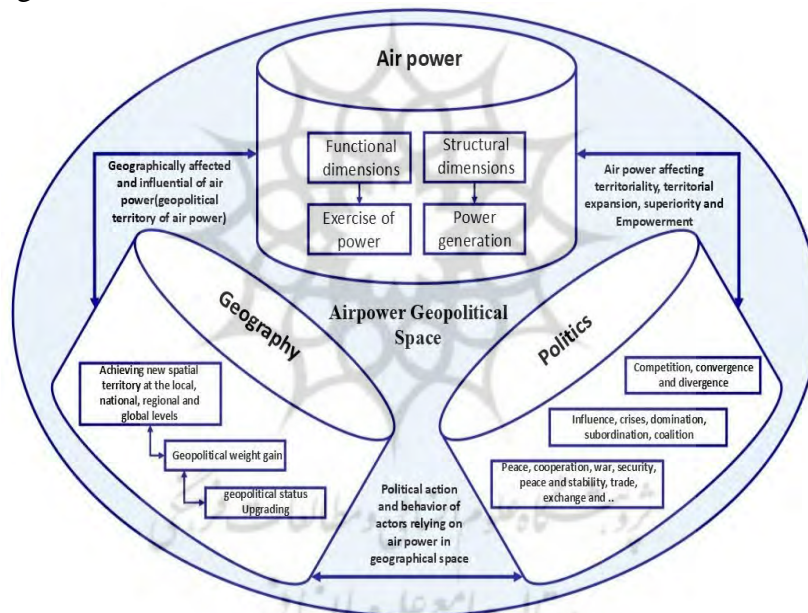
Air power

Functional dimensions

Structural dimensions

Exercise of power

Power generation

Geographically affected and influential of air power(geopolitical territory of air power)

Air power affecting territoriality, territorial expansion, superiority and Empowerment

Geography

Airpower Geopolitical Space

Politics

Achieving new spatial territory at the local, national, regional and global levels

Geopolitical weight gain

geopolitical status Upgrading

Competition, convergence and divergence

Influence, crises, domination, subordination, coalition

Peace, cooperation, war, security, peace and stability, trade, exchange and ..

Political action and behavior of actors relying on air power in geographical space